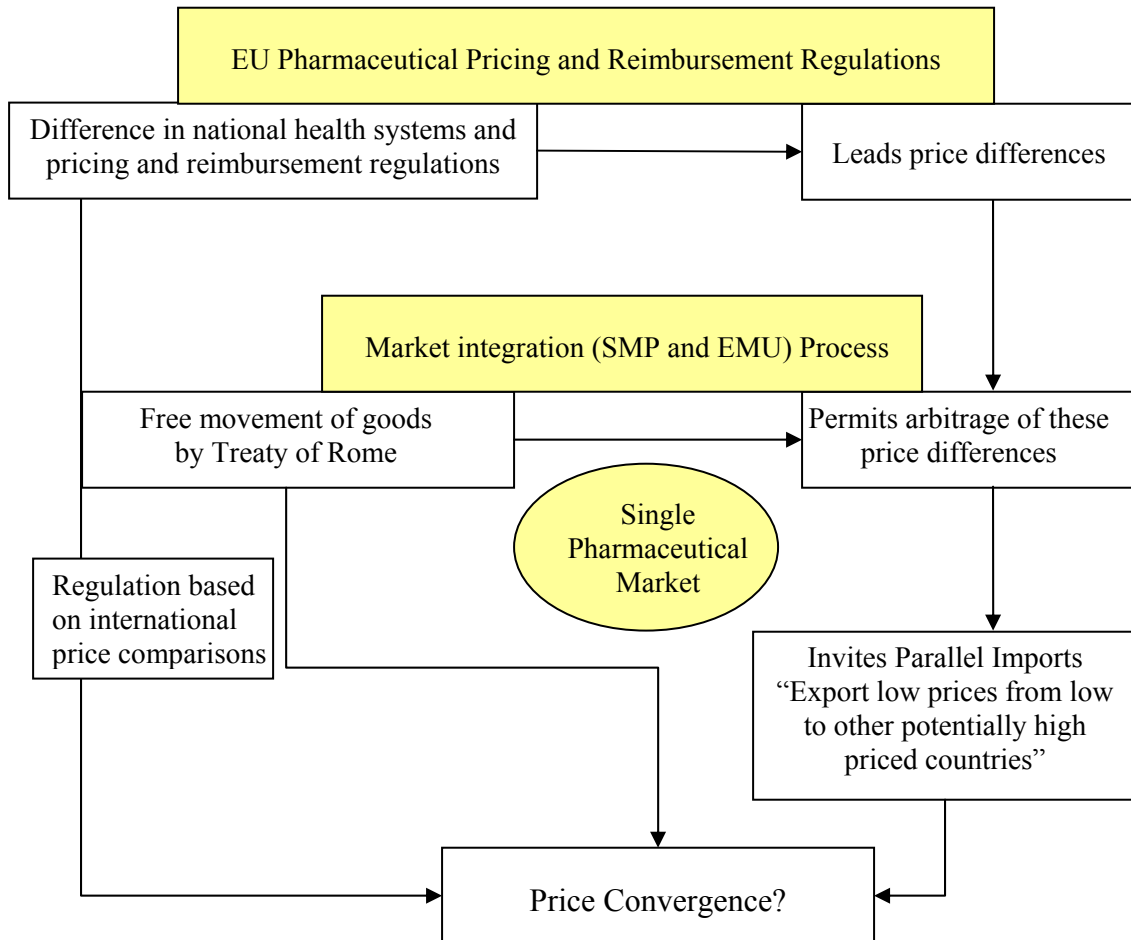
EU Pharmaceutical Pricing and Reimbursement Regulations

Difference in national health systems and pricing and reimbursement regulations

Leads price differences

Market integration (SMP and EMU) Process

Free movement of goods by Treaty of Rome

Permits arbitrage of these price differences

Single Pharmaceutical Market

Regulation based on international price comparisons

Invites Parallel Imports "Export low prices from low to other potentially high priced countries"

Price Convergence?